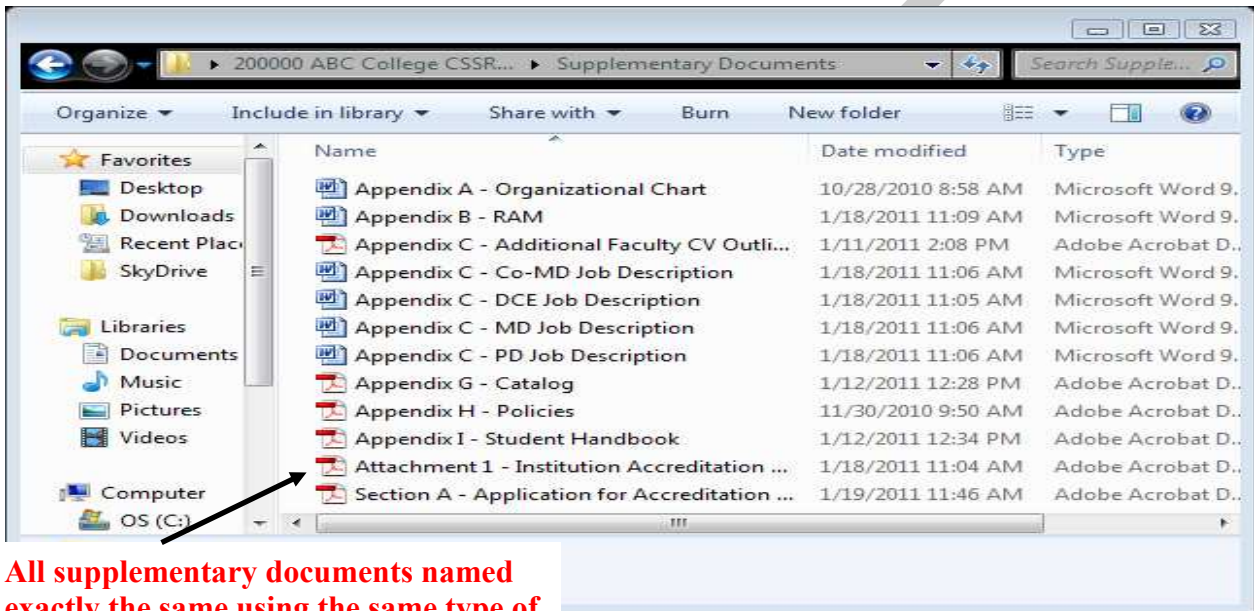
▸ 200000 ABC College CSSR... ▸ Supplementary Documents

Search Supple...

Organize ▾ Include in library ▾ Share with ▾ Burn New folder

Favorites
Desktop
Downloads
Recent Plac
SkyDrive

Libraries
Documents
Music
Pictures
Videos

Computer
OS (C:)

| Name | Date modified | Type |
|---|---|---|
| Appendix A - Organizational Chart | 10/28/2010 8:58 AM | Microsoft Word 9. |
| Appendix B - RAM | 1/18/2011 11:09 AM | Microsoft Word 9. |
| Appendix C - Additional Faculty CV Outli... | 1/11/2011 2:08 PM | Adobe Acrobat D. |
| Appendix C - Co-MD Job Description | 1/18/2011 11:06 AM | Microsoft Word 9. |
| Appendix C - DCE Job Description | 1/18/2011 11:05 AM | Microsoft Word 9. |
| Appendix C - MD Job Description | 1/18/2011 11:06 AM | Microsoft Word 9. |
| Appendix C - PD Job Description | 1/18/2011 11:06 AM | Microsoft Word 9. |
| Appendix G - Catalog | 1/12/2011 12:28 PM | Adobe Acrobat D. |
| Appendix H - Policies | 11/30/2010 9:50 AM | Adobe Acrobat D. |
| Appendix I - Student Handbook | 1/12/2011 12:34 PM | Adobe Acrobat D. |
| Attachment 1 - Institution Accreditation ... | 1/18/2011 11:04 AM | Adobe Acrobat D. |
| Section A - Application for Accreditation ... | 1/19/2011 11:46 AM | Adobe Acrobat D. |

All supplementary documents named exactly the same using the same type of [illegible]